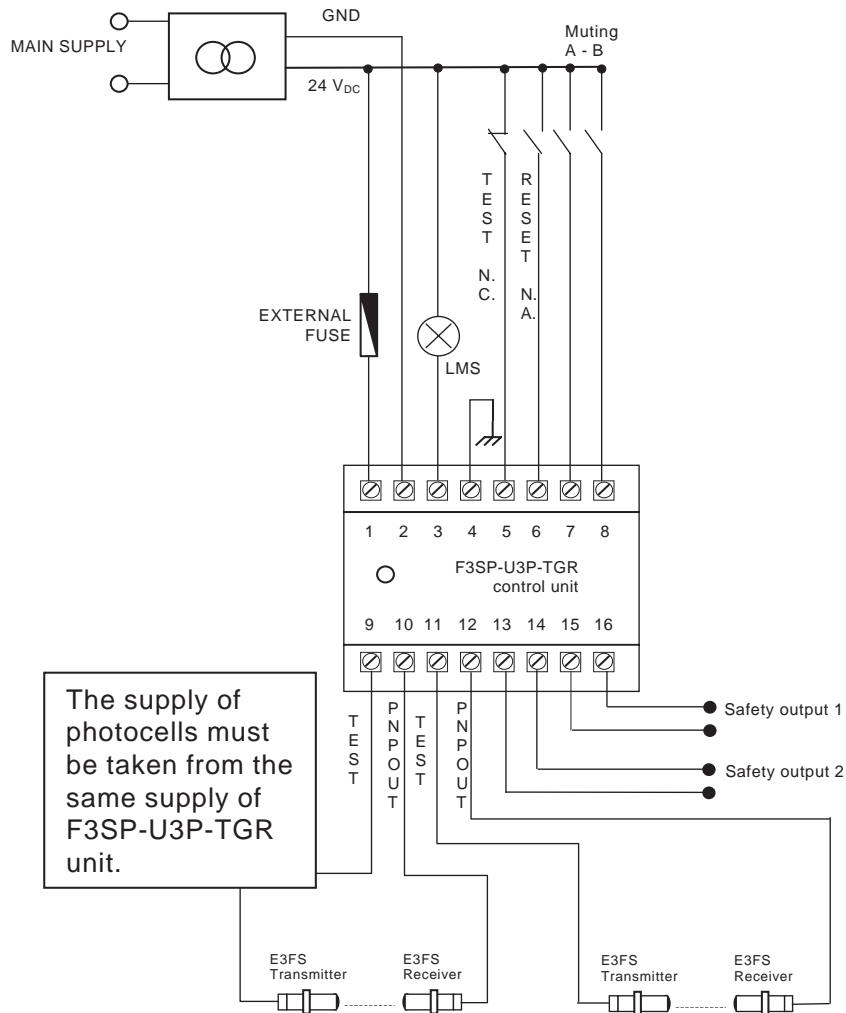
MAIN SUPPLY

GND

24 $V_{DC}$

Muting A - B

TEST N.C.

RESET N.A.

EXTERNAL FUSE

LMS

1 2 3 4 5 6 7 8

F3SP-U3P-TGR control unit

9 10 11 12 13 14 15 16

The supply of photocells must be taken from the same supply of F3SP-U3P-TGR unit.

TEST

PNPOUT

TEST

PNPOUT

Safety output 1

Safety output 2

E3FS Transmitter

E3FS Receiver

E3FS Transmitter

E3FS Receiver